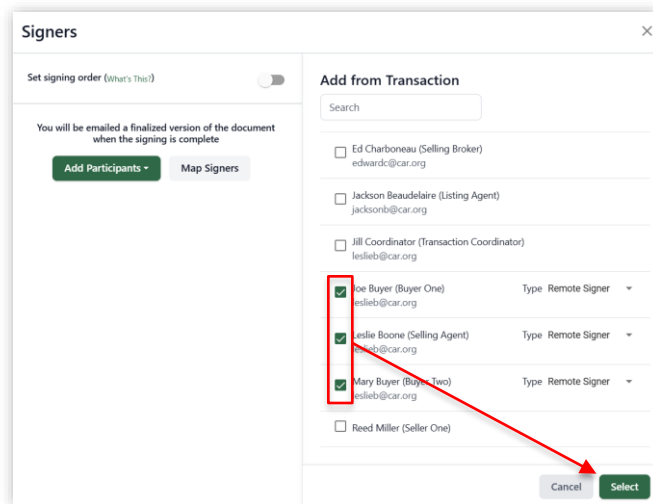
Signers

×

Set signing order (What's This?)

You will be emailed a finalized version of the document when the signing is complete

Add Participants ▾

Map Signers

Add from Transaction

Search

Ed Charboneau (Selling Broker)
edwardc@car.org

Jackson Beaudelaire (Listing Agent)
jacksonb@car.org

Jill Coordinator (Transaction Coordinator)
leslieb@car.org

Joe Buyer (Buyer One)
leslieb@car.org

Type Remote Signer

Leslie Boone (Selling Agent)
leslieb@car.org

Type Remote Signer

Mary Buyer (Buyer Two)
leslieb@car.org

Type Remote Signer

Reed Miller (Seller One)

Cancel

Select